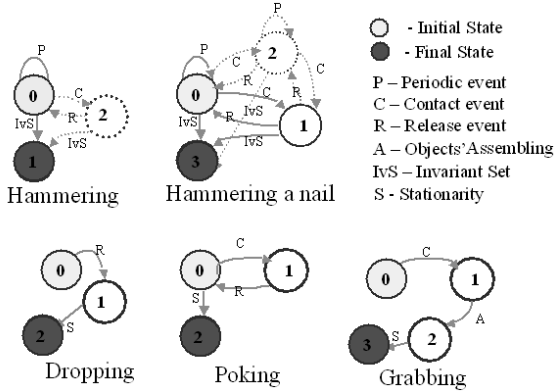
P
0
C
R
2
IvS
IvS
1
Hammering

P
2
P
C
C
0
R
R
C
IvS
R
IvS
1
R
IvS
3
Hammering a nail

- Initial State
- Final State
P – Periodic event
C – Contact event
R – Release event
A – Objects'Assembling
IvS – Invariant Set
S - Stationarity

R
0
1
S
2
Dropping

C
0
1
R
S
2
Poking

C
0
1
A
S
3
2
Grabbing